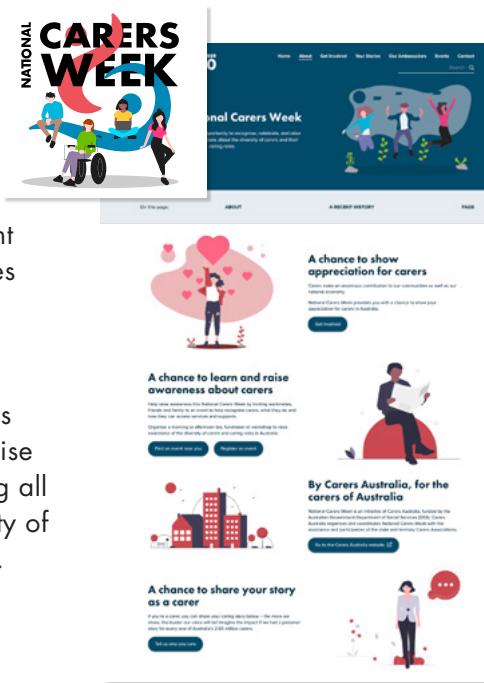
NATIONAL CARERS WEEK

Home About Get Involved Your Stories Our Ambassadors Events Contact

National Carers Week

On this page: ABOUT A RECENT HISTORY FAQS

nt
es

s
ise
g all
ty of

A chance to show appreciation for carers

Get Involved

A chance to learn and raise awareness about carers

Find an event near you Register an event

By Carers Australia, for the carers of Australia

Go to the Carers Australia website

A chance to share your story as a carer

Tell us why you care